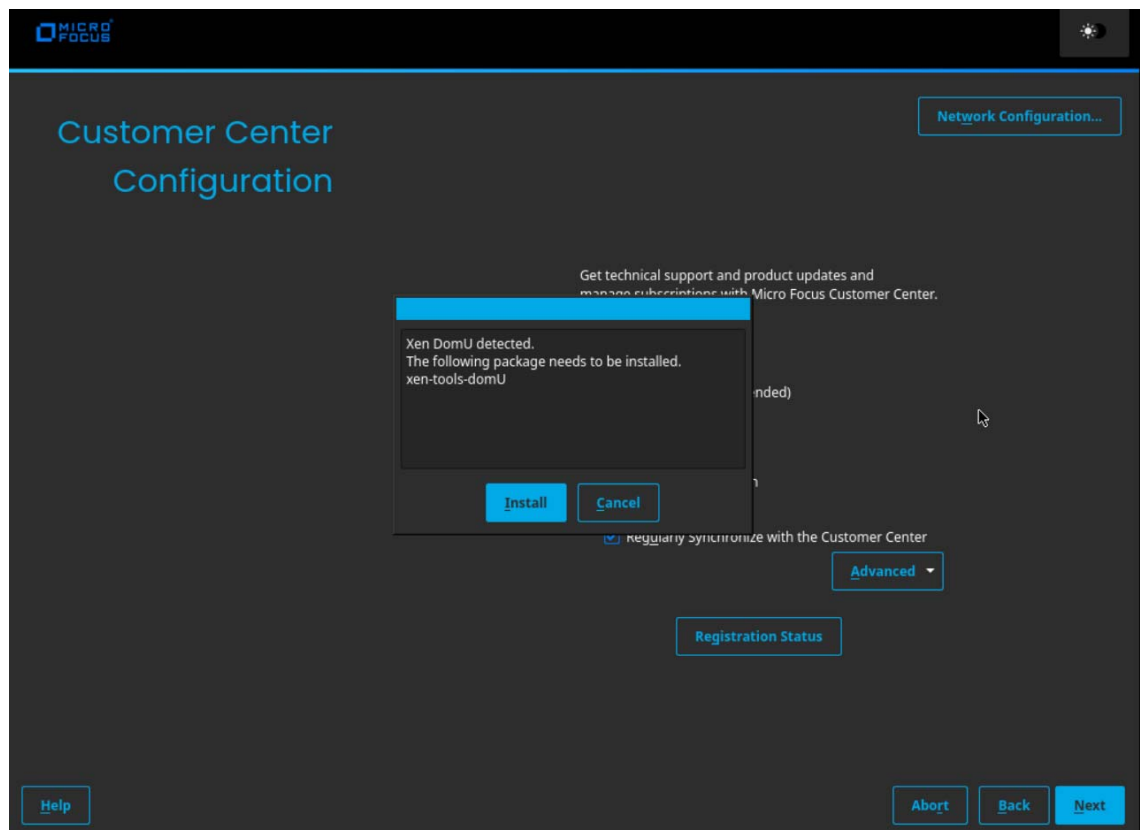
MICRO FOCUS

Network Configuration...

Customer Center Configuration

Get technical support and product updates and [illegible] Micro Focus Customer Center.

Xen DomU detected.
The following package needs to be installed.
xen-tools-domU

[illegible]nded)

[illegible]n

Install

Cancel

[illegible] Regularly Synchronize with the Customer Center

Advanced

Registration Status

Help

Abort

Back

Next